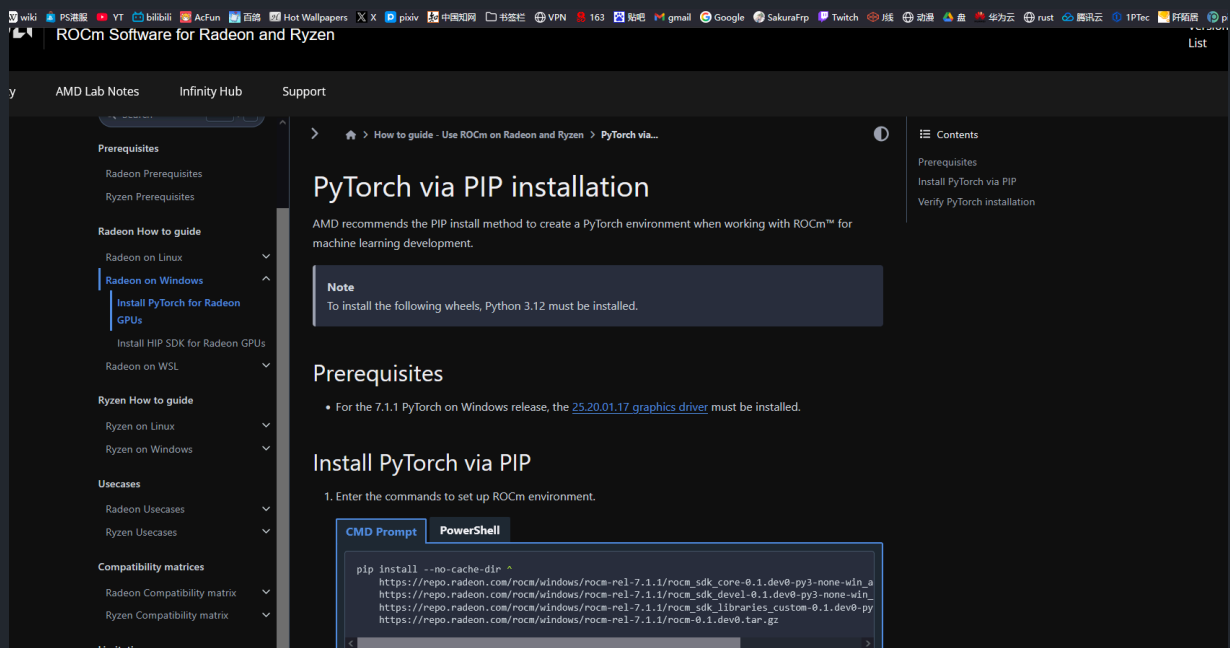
wiki PS港服 YT bilibili AcFun 百鸽 Hot Wallpapers X pixiv 中国知网 书签栏 VPN 163 贴吧 gmail Google SakuraFrp Twitch 7线 动漫 盘 华为云 rust 腾讯云 1PTec 阡陌居 p

ROCm Software for Radeon and Ryzen

Version List

y AMD Lab Notes Infinity Hub Support

Prerequisites
Radeon Prerequisites
Ryzen Prerequisites

Radeon How to guide
Radeon on Linux
Radeon on Windows
Install PyTorch for Radeon GPUs
Install HIP SDK for Radeon GPUs
Radeon on WSL

Ryzen How to guide
Ryzen on Linux
Ryzen on Windows

Usecases
Radeon Usecases
Ryzen Usecases

Compatibility matrices
Radeon Compatibility matrix
Ryzen Compatibility matrix

How to guide - Use ROCm on Radeon and Ryzen > PyTorch via...

PyTorch via PIP installation

AMD recommends the PIP install method to create a PyTorch environment when working with ROCm™ for machine learning development.

Note
To install the following wheels, Python 3.12 must be installed.

Prerequisites

• For the 7.1.1 PyTorch on Windows release, the 25.20.01.17 graphics driver must be installed.

Install PyTorch via PIP

1. Enter the commands to set up ROCm environment.

CMD Prompt PowerShell

pip install --no-cache-dir ^
https://repo.radeon.com/rocm/windows/rocm-rel-7.1.1/rocm_sdk_core-0.1.dev0-py3-none-win_a
https://repo.radeon.com/rocm/windows/rocm-rel-7.1.1/rocm_sdk_devel-0.1.dev0-py3-none-win_
https://repo.radeon.com/rocm/windows/rocm-rel-7.1.1/rocm_sdk_libraries_custom-0.1.dev0-py
https://repo.radeon.com/rocm/windows/rocm-rel-7.1.1/rocm-0.1.dev0.tar.gz

Contents
Prerequisites
Install PyTorch via PIP
Verify PyTorch installation